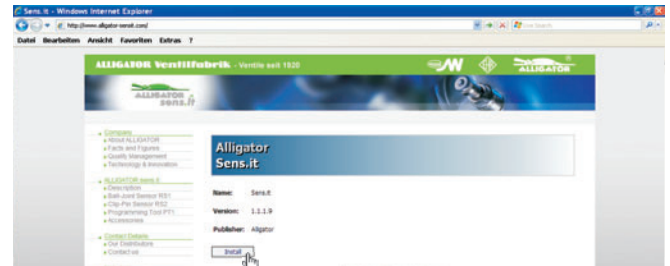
Sens.it - Windows Internet Explorer

http://www.alligator-sensit.com/

Live Search

Datei Bearbeiten Ansicht Favoriten Extras ?

ALLIGATOR Ventilfabrik - Ventile seit 1920

ALLIGATOR

ALLIGATOR sens.it

Company
About ALLIGATOR
Facts and Figures
Quality Management
Technology & Innovation

ALLIGATOR sens.it
Description
Ball-Joint Sensor RS1
Clip-Fix Sensor RS2
Programming Tool PT1
Accessories

Contact Details
Our Distributors
Contact us

Alligator Sens.it

Name: Sens.it

Version: 1.1.1.9

Publisher: Alligator

Install